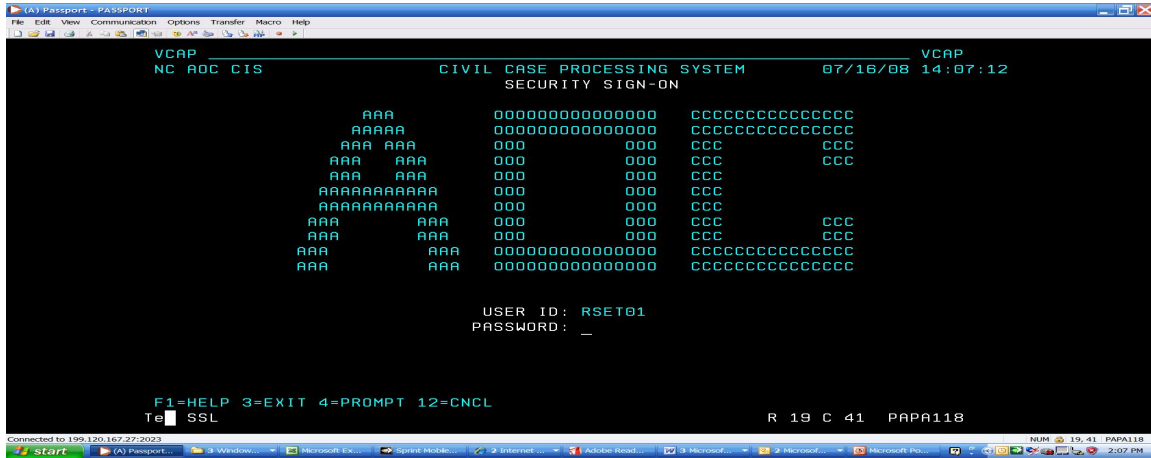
(A) Passport - PASSPORT
File Edit View Communication Options Transfer Macro Help

VCAP VCAP
NC AOC CIS CIVIL CASE PROCESSING SYSTEM 07/16/08 14:07:12
SECURITY SIGN-ON

AAA OOOOOOOOOOOOOOO CCCCCCCCCCCCCCC
AAAAA OOOOOOOOOOOOOOO CCCCCCCCCCCCCCC
AAA AAA OOO OOO CCC CCC
AAA AAA OOO OOO CCC CCC
AAA AAA OOO OOO CCC
AAAAAAAAAAA OOO OOO CCC
AAAAAAAAAAA OOO OOO CCC
AAA AAA OOO OOO CCC CCC
AAA AAA OOO OOO CCC CCC
AAA AAA OOOOOOOOOOOOOOO CCCCCCCCCCCCCCC
AAA AAA OOOOOOOOOOOOOOO CCCCCCCCCCCCCCC

USER ID: RSET01
PASSWORD: _

F1=HELP 3=EXIT 4=PROMPT 12=CNCL
Te SSL R 19 C 41 PAPA118

Connected to 199.120.167.27:2023 NUM 19, 41 PAPA118
start (A) Passport... 3 Window... Microsoft Ex... Sprint Mobile... 2 Internet ... Adobe Read... 3 Microsof... 2 Microsof... Microsoft Po... 2:07 PM